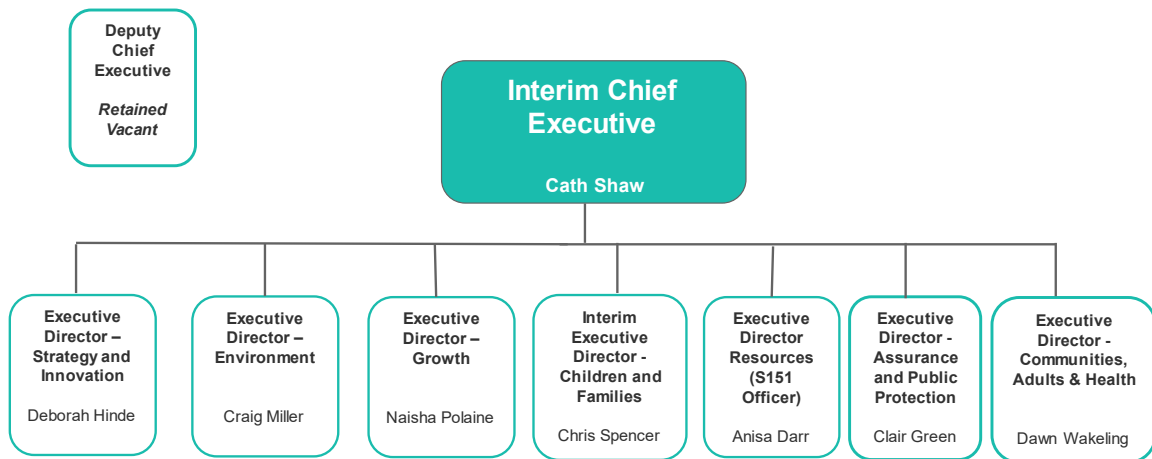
Deputy Chief Executive

Retained Vacant

Interim Chief Executive

Cath Shaw

Executive Director – Strategy and Innovation

Deborah Hinde

Executive Director – Environment

Craig Miller

Executive Director – Growth

Naisha Polaine

Interim Executive Director - Children and Families

Chris Spencer

Executive Director Resources (S151 Officer)

Anisa Darr

Executive Director - Assurance and Public Protection

Clair Green

Executive Director - Communities, Adults & Health

Dawn Wakeling